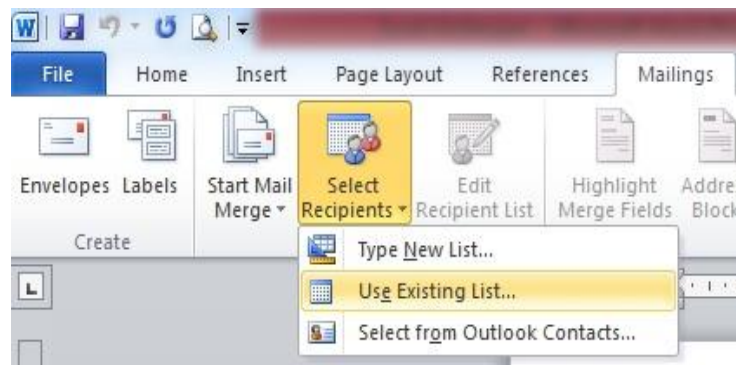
File Home Insert Page Layout References Mailings

Envelopes Labels

Create

Start Mail Merge

Select Recipients

Edit Recipient List

Highlight Merge Fields

Addre Block

Type New List...

Use Existing List...

Select from Outlook Contacts...